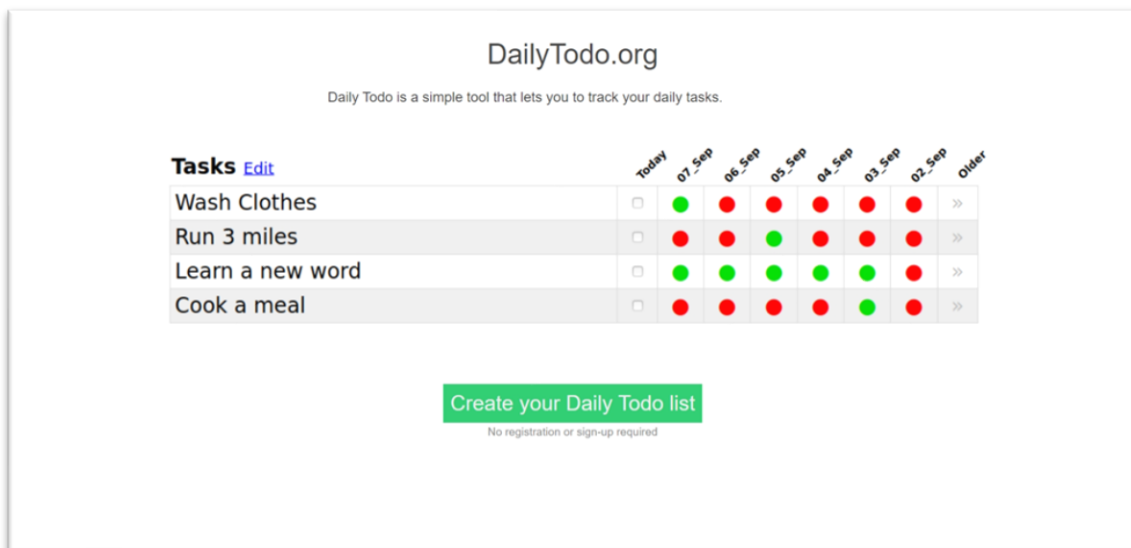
DailyTodo.org

Daily Todo is a simple tool that lets you to track your daily tasks.

| Tasks Edit | Today | 07_Sep | 06_Sep | 05_Sep | 04_Sep | 03_Sep | 02_Sep | Older |
|---|---|---|---|---|---|---|---|---|
| Wash Clothes | | | | | | | | » |
| Run 3 miles | | | | | | | | » |
| Learn a new word | | | | | | | | » |
| Cook a meal | | | | | | | | » |

Create your Daily Todo list

No registration or sign-up required